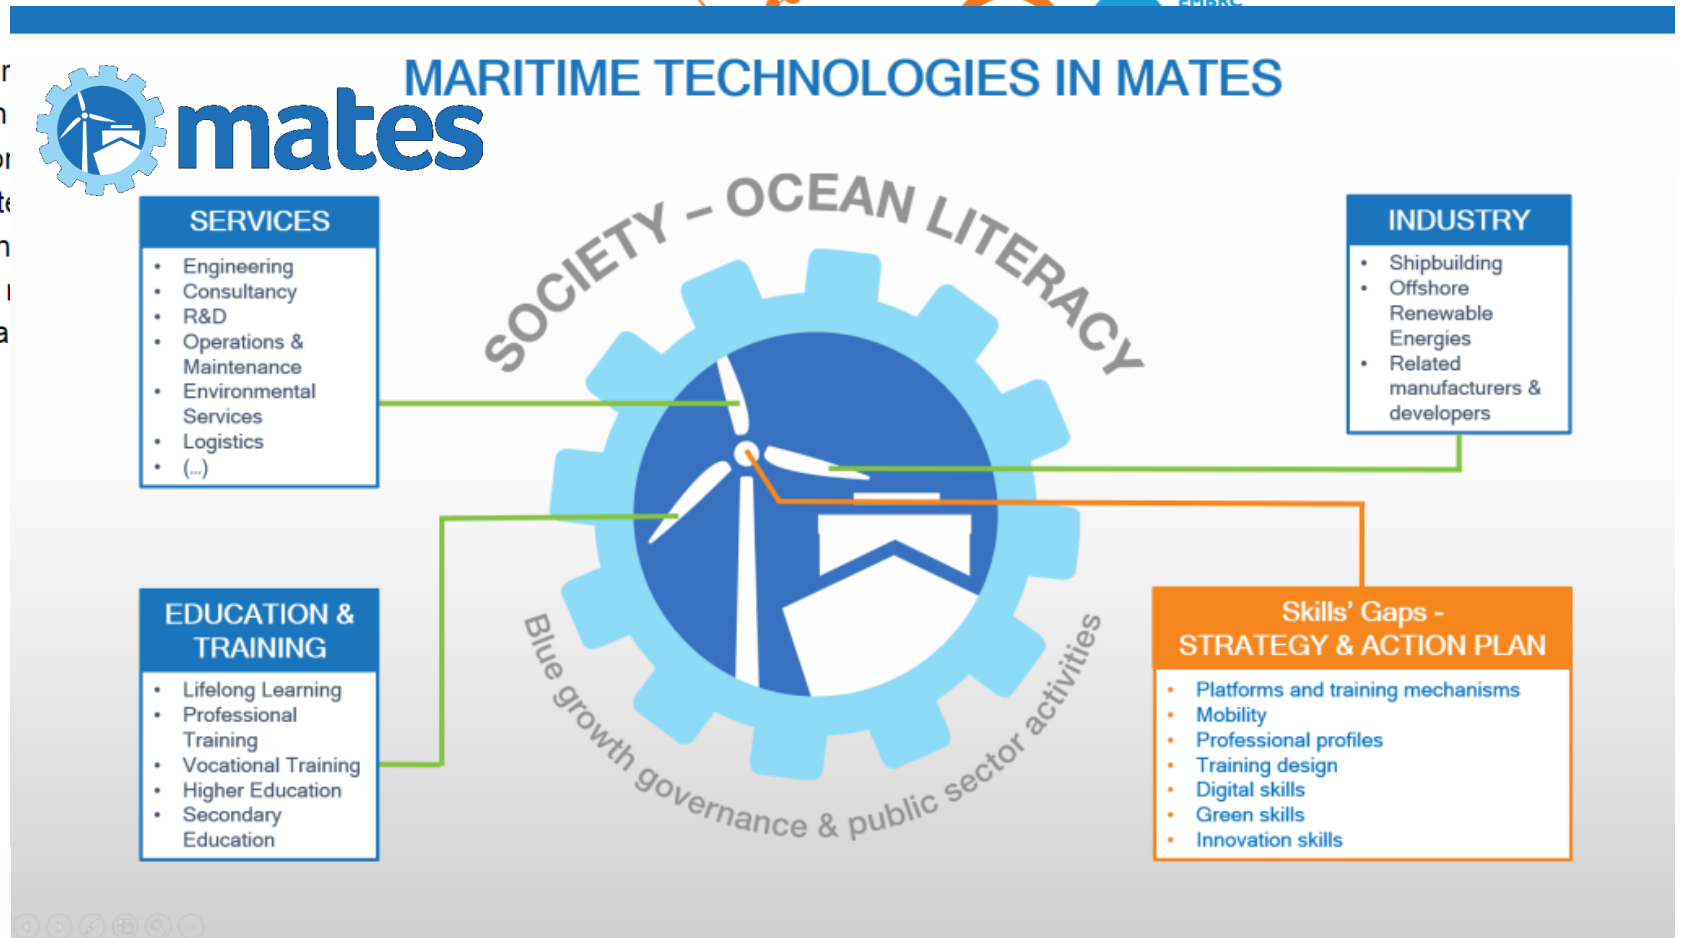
mates

MARITIME TECHNOLOGIES IN MATES

SOCIETY – OCEAN LITERACY

SERVICES
- Engineering
- Consultancy
- R&D
- Operations & Maintenance
- Environmental Services
- Logistics
- (...)

INDUSTRY
- Shipbuilding
- Offshore Renewable Energies
- Related manufacturers & developers

EDUCATION & TRAINING
- Lifelong Learning
- Professional Training
- Vocational Training
- Higher Education
- Secondary Education

Skills' Gaps - STRATEGY & ACTION PLAN
- Platforms and training mechanisms
- Mobility
- Professional profiles
- Training design
- Digital skills
- Green skills
- Innovation skills

Blue growth governance & public sector activities